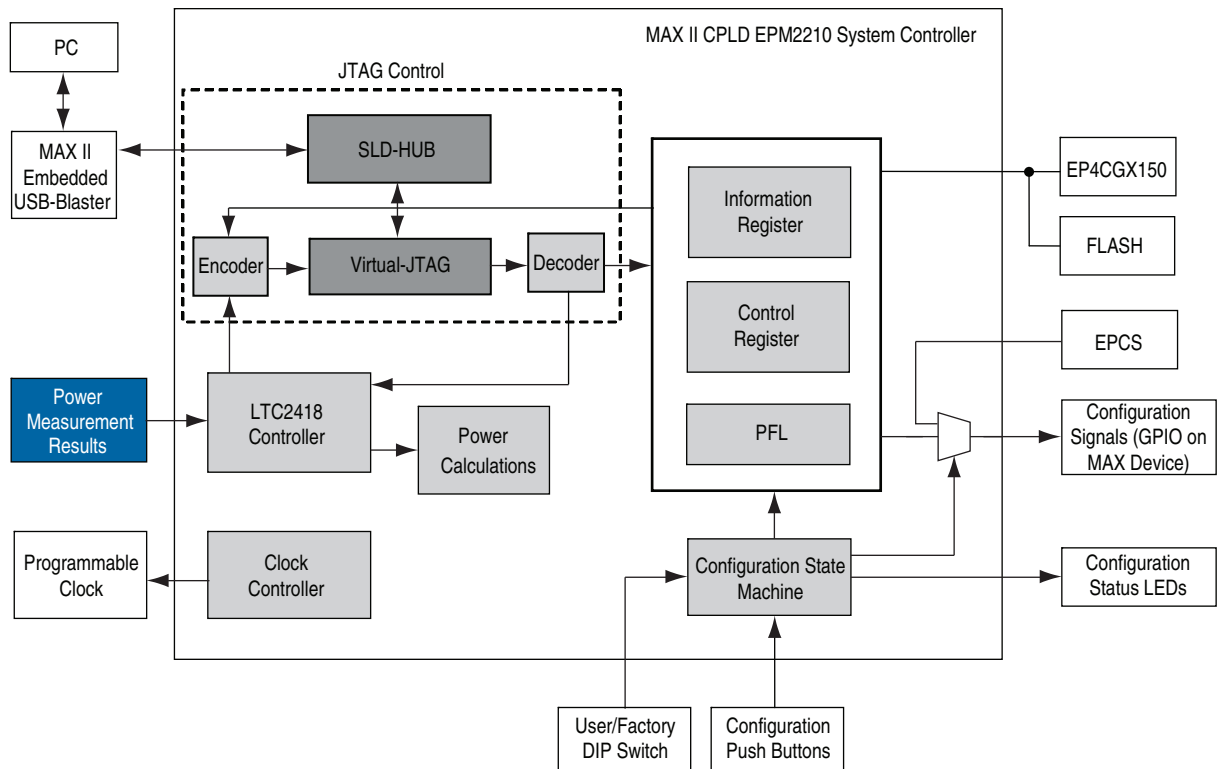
PC

MAX II Embedded USB-Blaster

MAX II CPLD EPM2210 System Controller

JTAG Control

SLD-HUB

Encoder

Virtual-JTAG

Decoder

Information Register

Control Register

PFL

EP4CGX150

FLASH

EPCS

Configuration Signals (GPIO on MAX Device)

Power Measurement Results

LTC2418 Controller

Power Calculations

Programmable Clock

Clock Controller

Configuration State Machine

Configuration Status LEDs

User/Factory DIP Switch

Configuration Push Buttons